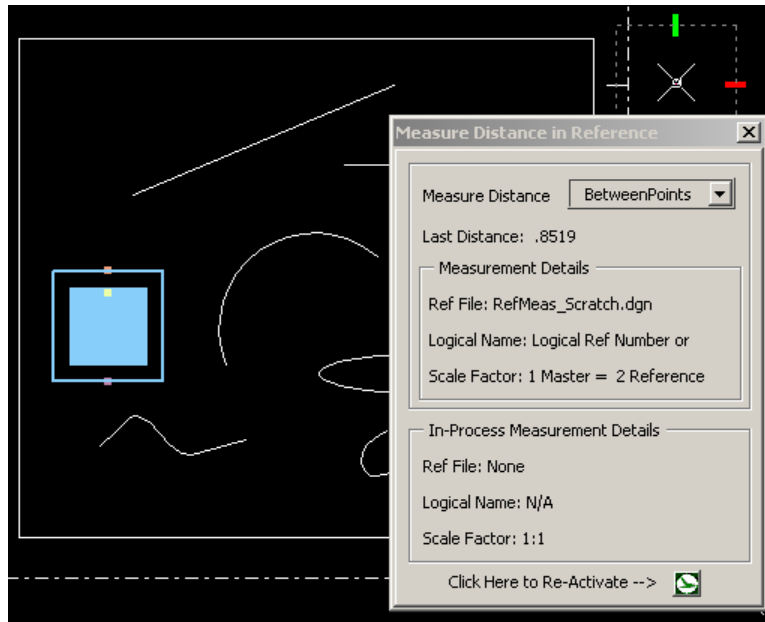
Measure Distance in Reference

Measure Distance BetweenPoints

Last Distance: .8519

Measurement Details

Ref File: RefMeas_Scratch.dgn

Logical Name: Logical Ref Number or

Scale Factor: 1 Master = 2 Reference

In-Process Measurement Details

Ref File: None

Logical Name: N/A

Scale Factor: 1:1

Click Here to Re-Activate -->